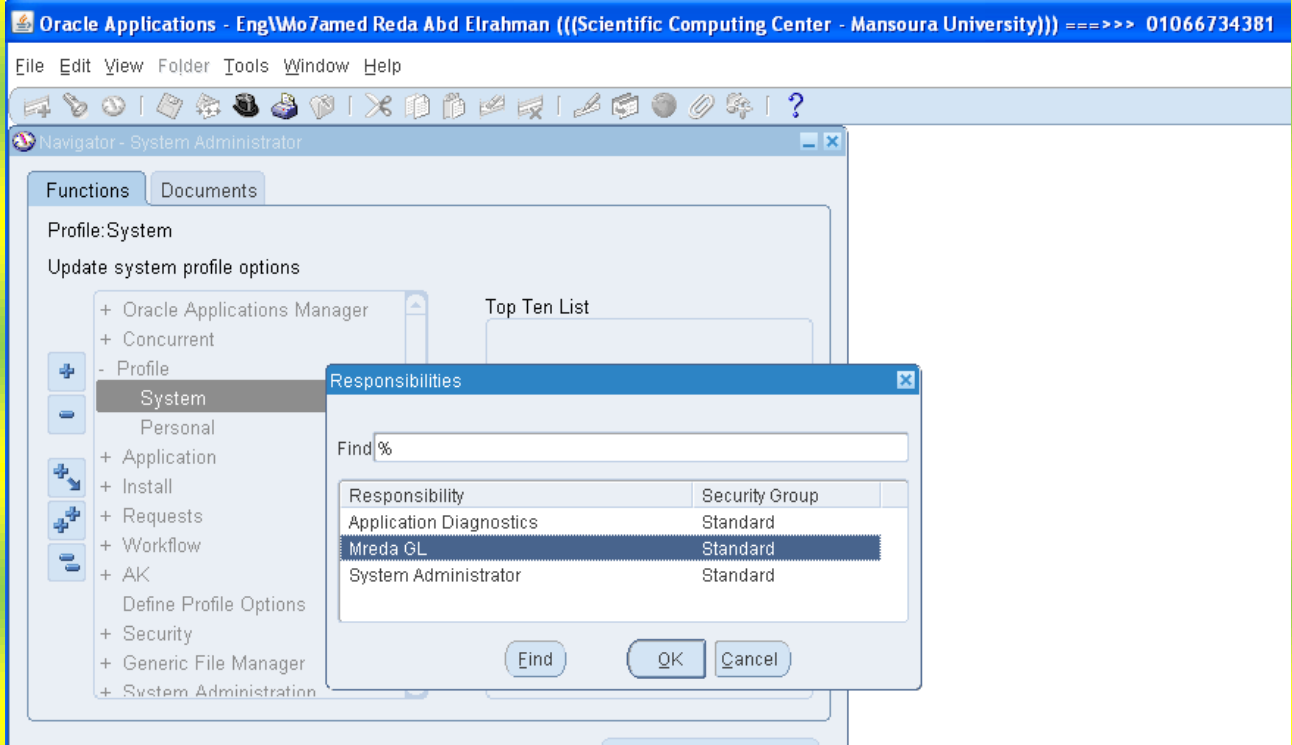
Oracle Applications - Eng\Mo7amed Reda Abd Elrahman (((Scientific Computing Center - Mansoura University))) ===>>> 01066734381

File Edit View Folder Tools Window Help

Navigator - System Administrator

Functions Documents

Profile:System

Update system profile options

+ Oracle Applications Manager
+ Concurrent
- Profile
System
Personal
+ Application
+ Install
+ Requests
+ Workflow
+ AK
Define Profile Options
+ Security
+ Generic File Manager
+ System Administration

Top Ten List

Responsibilities

Find %

| Responsibility | Security Group |
|---|---|
| Application Diagnostics | Standard |
| Mreda GL | Standard |
| System Administrator | Standard |

Find OK Cancel